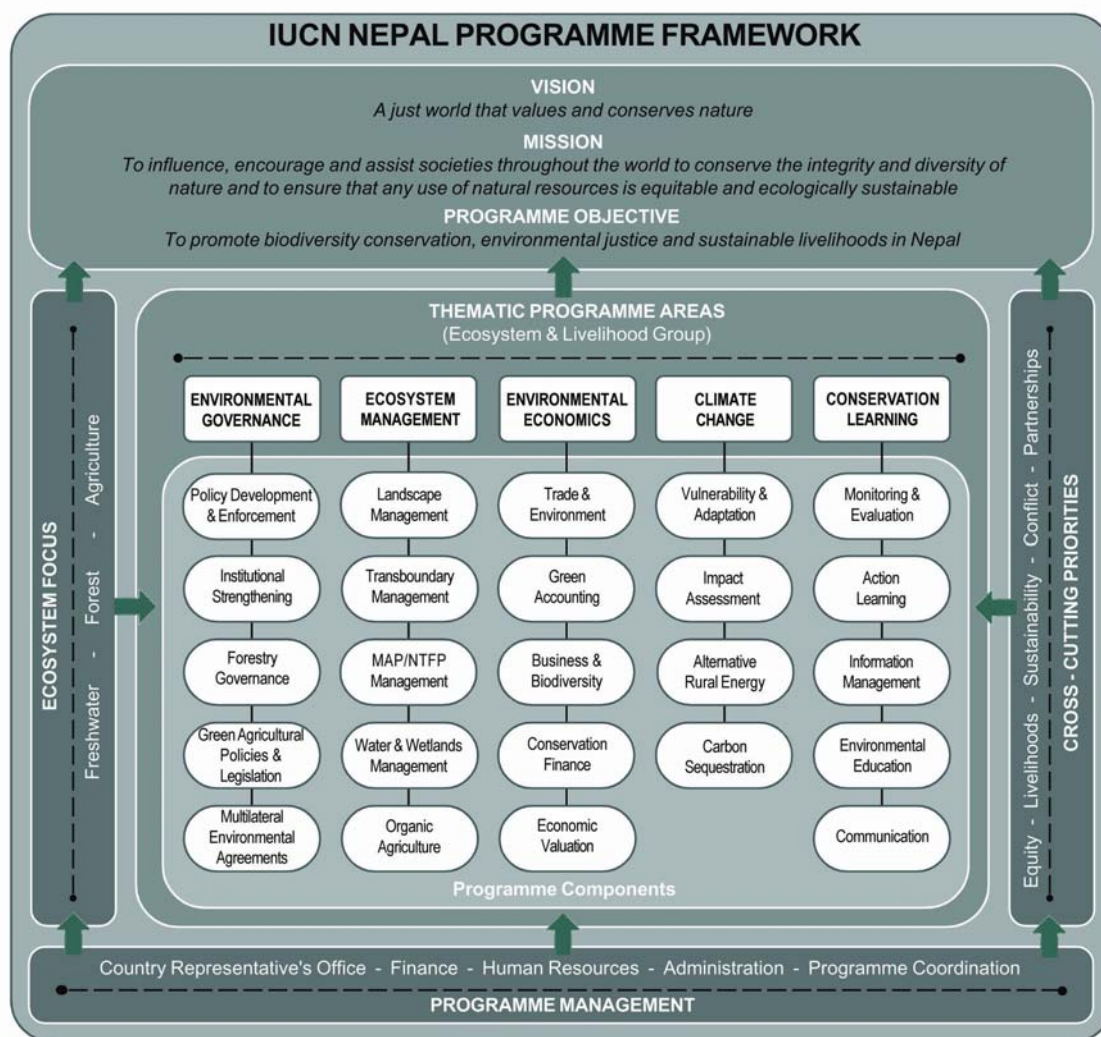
IUCN NEPAL PROGRAMME FRAMEWORK

VISION
A just world that values and conserves nature

MISSION
To influence, encourage and assist societies throughout the world to conserve the integrity and diversity of nature and to ensure that any use of natural resources is equitable and ecologically sustainable

PROGRAMME OBJECTIVE
To promote biodiversity conservation, environmental justice and sustainable livelihoods in Nepal

ECOSYSTEM FOCUS
Freshwater - Forest - Agriculture

THEMATIC PROGRAMME AREAS
(Ecosystem & Livelihood Group)

ENVIRONMENTAL GOVERNANCE
Policy Development & Enforcement
Institutional Strengthening
Forestry Governance
Green Agricultural Policies & Legislation
Multilateral Environmental Agreements

ECOSYSTEM MANAGEMENT
Landscape Management
Transboundary Management
MAP/NTFP Management
Water & Wetlands Management
Organic Agriculture

ENVIRONMENTAL ECONOMICS
Trade & Environment
Green Accounting
Business & Biodiversity
Conservation Finance
Economic Valuation

CLIMATE CHANGE
Vulnerability & Adaptation
Impact Assessment
Alternative Rural Energy
Carbon Sequestration

CONSERVATION LEARNING
Monitoring & Evaluation
Action Learning
Information Management
Environmental Education
Communication

Programme Components

CROSS - CUTTING PRIORITIES
Equity - Livelihoods - Sustainability - Conflict - Partnerships

Country Representative's Office - Finance - Human Resources - Administration - Programme Coordination
PROGRAMME MANAGEMENT